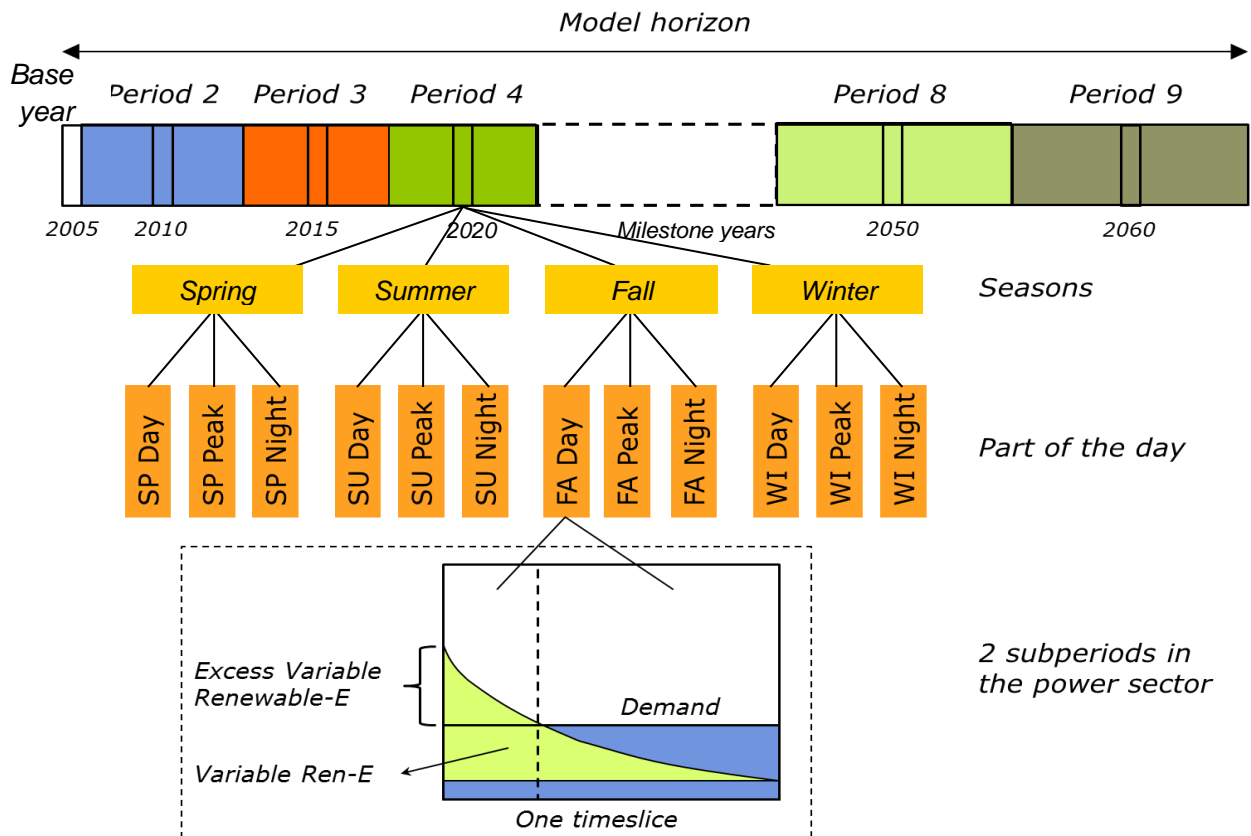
Model horizon

Base year

Period 2

Period 3

Period 4

Period 8

Period 9

2005

2010

2015

2020

Milestone years

2050

2060

Spring

Summer

Fall

Winter

Seasons

SP Day

SP Peak

SP Night

SU Day

SU Peak

SU Night

FA Day

FA Peak

FA Night

WI Day

WI Peak

WI Night

Part of the day

Excess Variable Renewable-E

Demand

Variable Ren-E

One timeslice

2 subperiods in the power sector